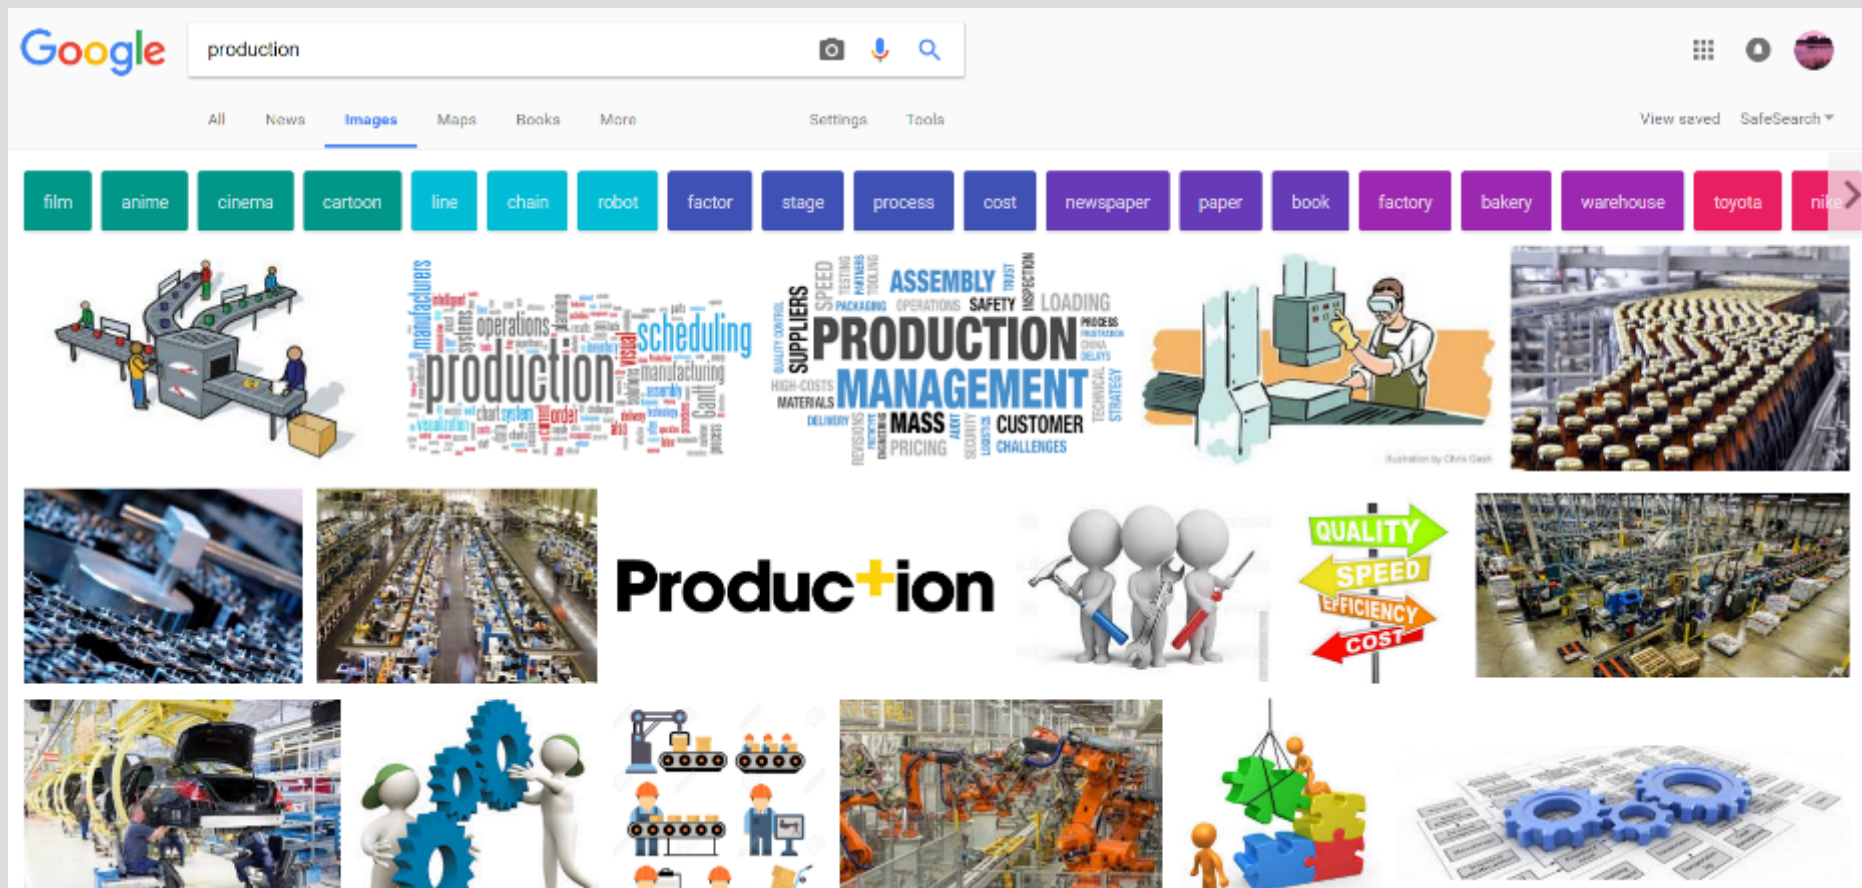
Google

production

All News Images Maps Books More Settings Tools

View saved SafeSearch

film anime cinema cartoon line chain robot factor stage process cost newspaper paper book factory bakery warehouse toyota nike

manufacturers operations production scheduling manufacturing visual systems chart order Gantt visualization

SPEED SUPPLIERS ASSEMBLY SAFETY LOADING PRODUCTION PROCESS MANAGEMENT HIGH-COSTS MATERIALS DELIVERY MASS CUSTOMER PRICING CHALLENGES STRATEGY TECHNICAL PACKAGING OPERATIONS INSPECTION QUALITY CONTROL

Illustration by Chris Gash

Produc+ion

QUALITY SPEED EFFICIENCY COST